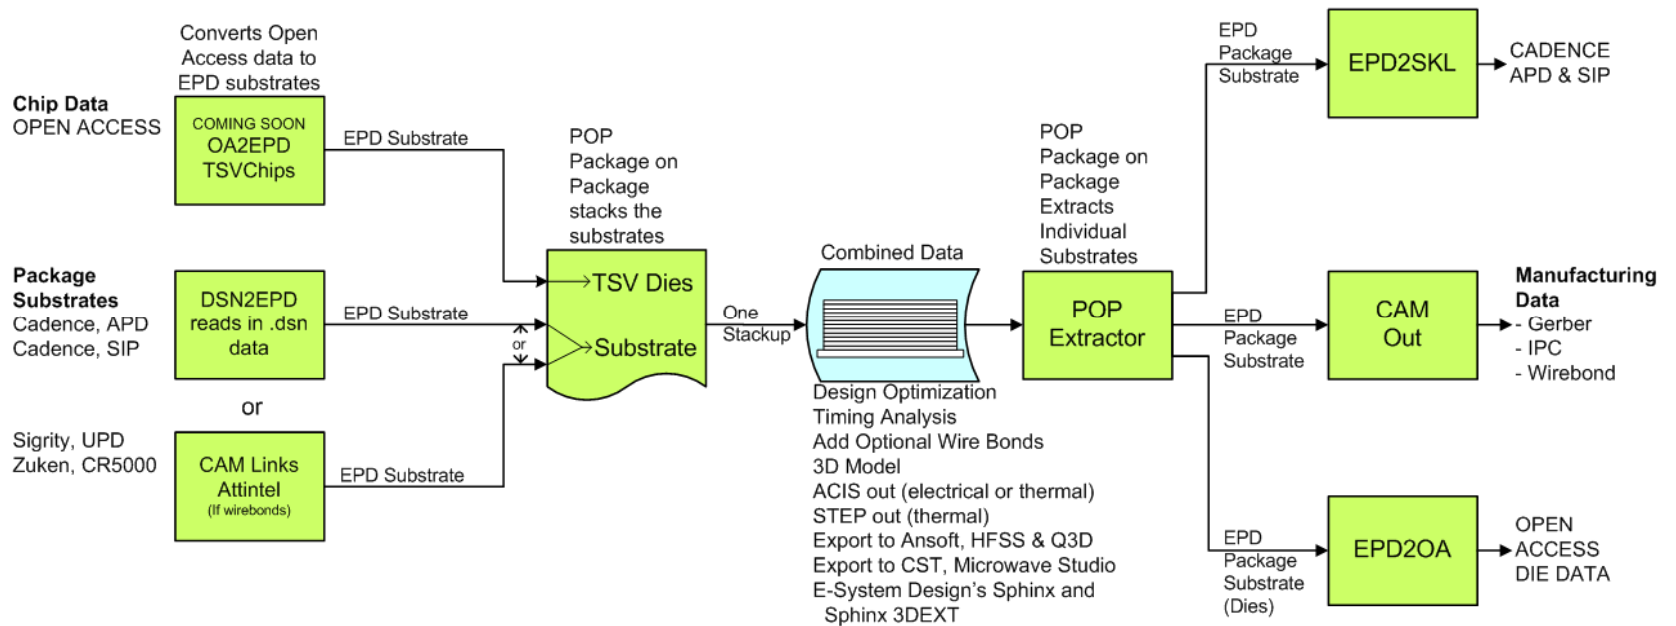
Converts Open Access data to EPD substrates

**Chip Data**
OPEN ACCESS

COMING SOON
OA2EPD
TSVChips

EPD Substrate

POP
Package on Package stacks the substrates

**Package Substrates**
Cadence, APD
Cadence, SIP

DSN2EPD reads in .dsn data

EPD Substrate

or

or

Sigrity, UPD
Zuken, CR5000

CAM Links
Attintel
(If wirebonds)

EPD Substrate

TSV Dies

Substrate

One Stackup

Combined Data

Design Optimization
Timing Analysis
Add Optional Wire Bonds
3D Model
ACIS out (electrical or thermal)
STEP out (thermal)
Export to Ansoft, HFSS & Q3D
Export to CST, Microwave Studio
E-System Design's Sphinx and Sphinx 3DEXT

POP
Package on Package Extracts Individual Substrates

POP
Extractor

EPD
Package
Substrate

EPD2SKL

CADENCE
APD & SIP

EPD
Package
Substrate

CAM
Out

**Manufacturing Data**
- Gerber
- IPC
- Wirebond

EPD
Package
Substrate
(Dies)

EPD2OA

OPEN
ACCESS
DIE DATA